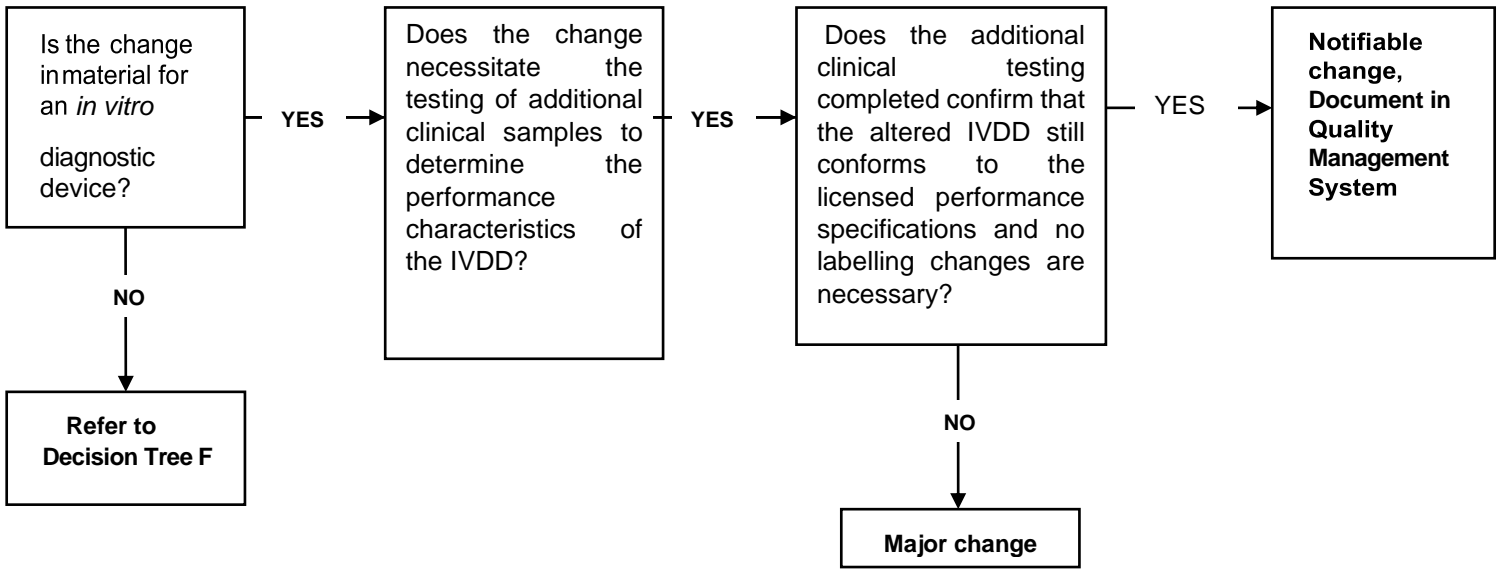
Is the change inmaterial for an *in vitro* diagnostic device?

YES

Does the change necessitate the testing of additional clinical samples to determine the performance characteristics of the IVDD?

YES

Does the additional clinical testing completed confirm that the altered IVDD still conforms to the licensed performance specifications and no labelling changes are necessary?

YES

**Notifiable change, Document in Quality Management System**

NO

**Refer to Decision Tree F**

NO

**Major change**